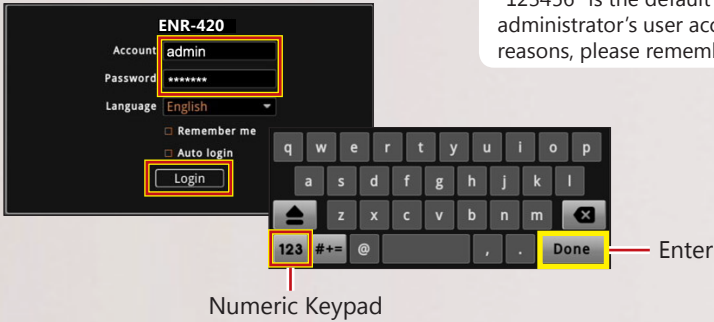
ENR-420

Account admin

Password *******

Language English

Remember me

Auto login

Login

"123456" is the default administrator's user acc reasons, please rememb

q w e r t y u i o p
a s d f g h j k l
z x c v b n m
123 #+= @ , . Done

Enter

Numeric Keypad